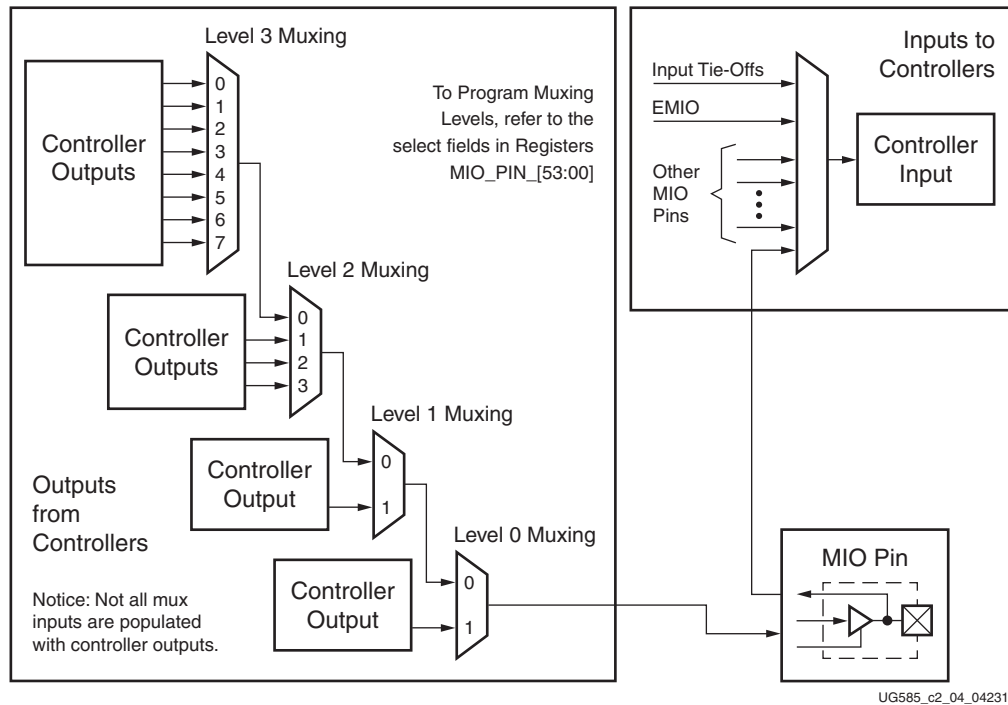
Level 3 Muxing

Controller Outputs

0
1
2
3
4
5
6
7

To Program Muxing Levels, refer to the select fields in Registers MIO_PIN_[53:00]

Inputs to Controllers

Input Tie-Offs

EMIO

Other MIO Pins

Controller Input

Level 2 Muxing

Controller Outputs

0
1
2
3

Level 1 Muxing

Controller Output

0
1

Outputs from Controllers

Level 0 Muxing

Controller Output

0
1

Notice: Not all mux inputs are populated with controller outputs.

MIO Pin

UG585_c2_04_04231